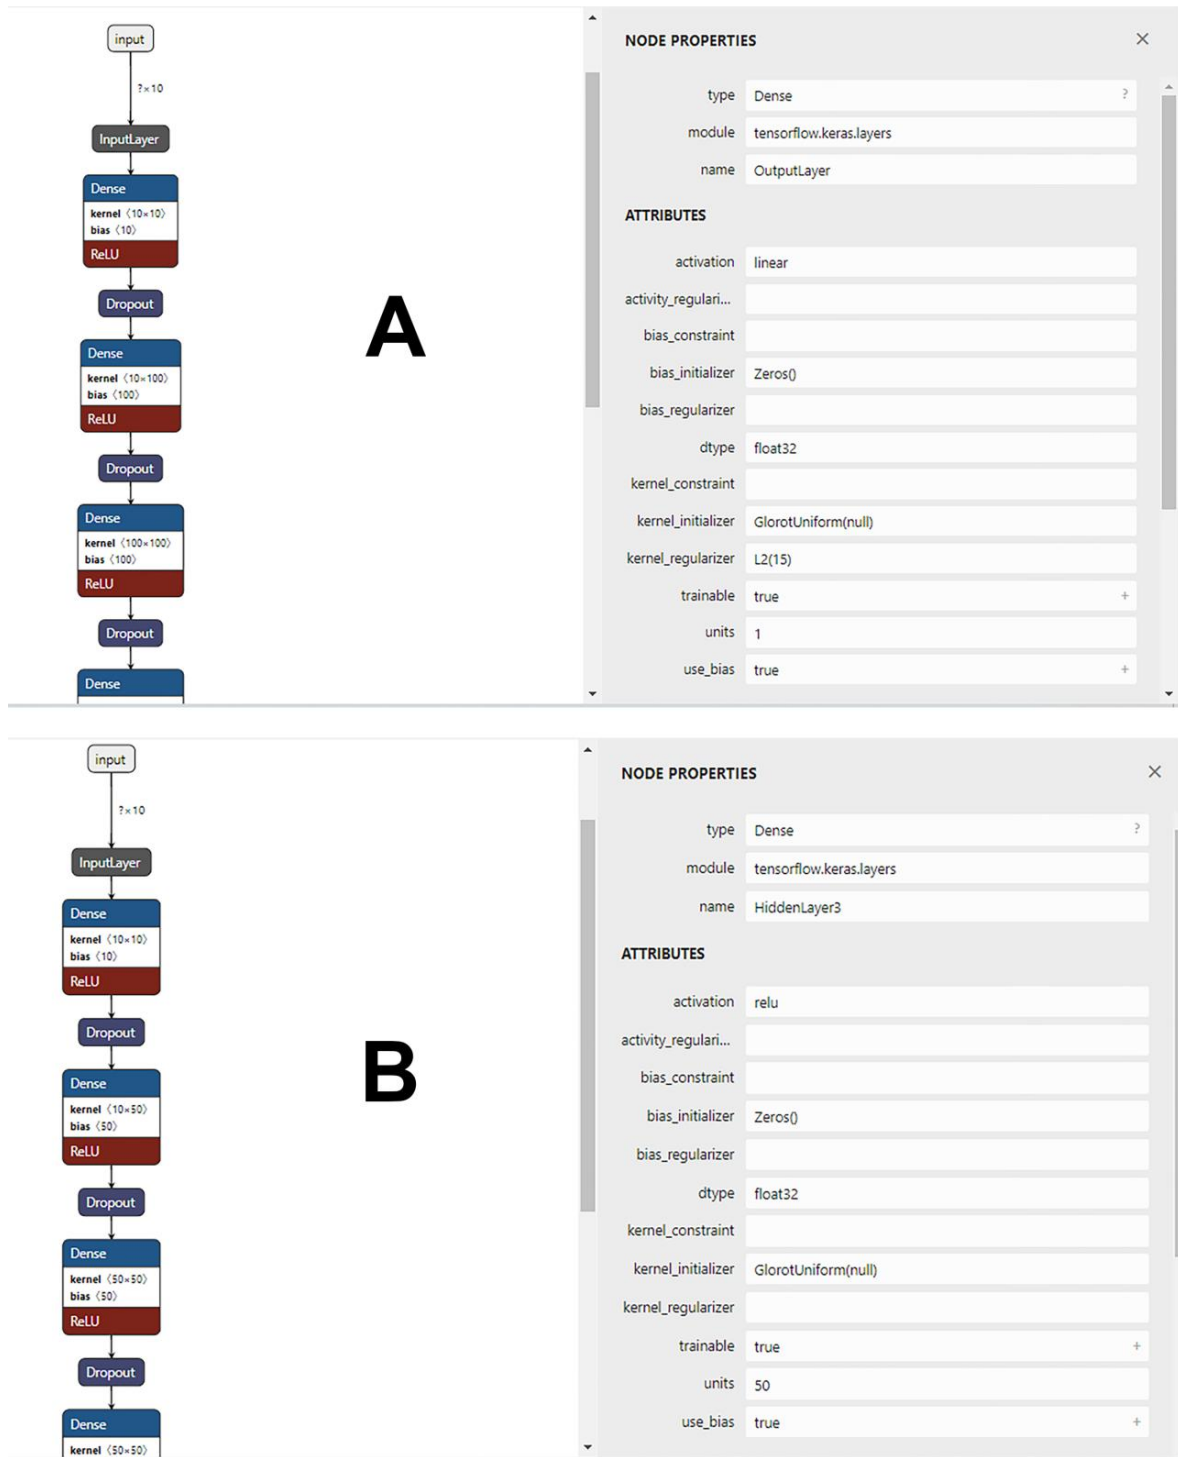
input

?×10

InputLayer

Dense
kernel ⟨10×10⟩
bias ⟨10⟩
ReLU

Dropout

Dense
kernel ⟨10×100⟩
bias ⟨100⟩
ReLU

Dropout

Dense
kernel ⟨100×100⟩
bias ⟨100⟩
ReLU

Dropout

Dense

A

NODE PROPERTIES ×

| | |
|---|---|
| type | Dense ? |
| module | tensorflow.keras.layers |
| name | OutputLayer |

ATTRIBUTES

| | |
|---|---|
| activation | linear |
| activity_regulari... | |
| bias_constraint | |
| bias_initializer | Zeros() |
| bias_regularizer | |
| dtype | float32 |
| kernel_constraint | |
| kernel_initializer | GlorotUniform(null) |
| kernel_regularizer | L2(15) |
| trainable | true + |
| units | 1 |
| use_bias | true + |

input

?×10

InputLayer

Dense
kernel ⟨10×10⟩
bias ⟨10⟩
ReLU

Dropout

Dense
kernel ⟨10×50⟩
bias ⟨50⟩
ReLU

Dropout

Dense
kernel ⟨50×50⟩
bias ⟨50⟩
ReLU

Dropout

Dense
kernel ⟨50×50⟩

B

NODE PROPERTIES ×

| | |
|---|---|
| type | Dense ? |
| module | tensorflow.keras.layers |
| name | HiddenLayer3 |

ATTRIBUTES

| | |
|---|---|
| activation | relu |
| activity_regulari... | |
| bias_constraint | |
| bias_initializer | Zeros() |
| bias_regularizer | |
| dtype | float32 |
| kernel_constraint | |
| kernel_initializer | GlorotUniform(null) |
| kernel_regularizer | |
| trainable | true + |
| units | 50 |
| use_bias | true + |